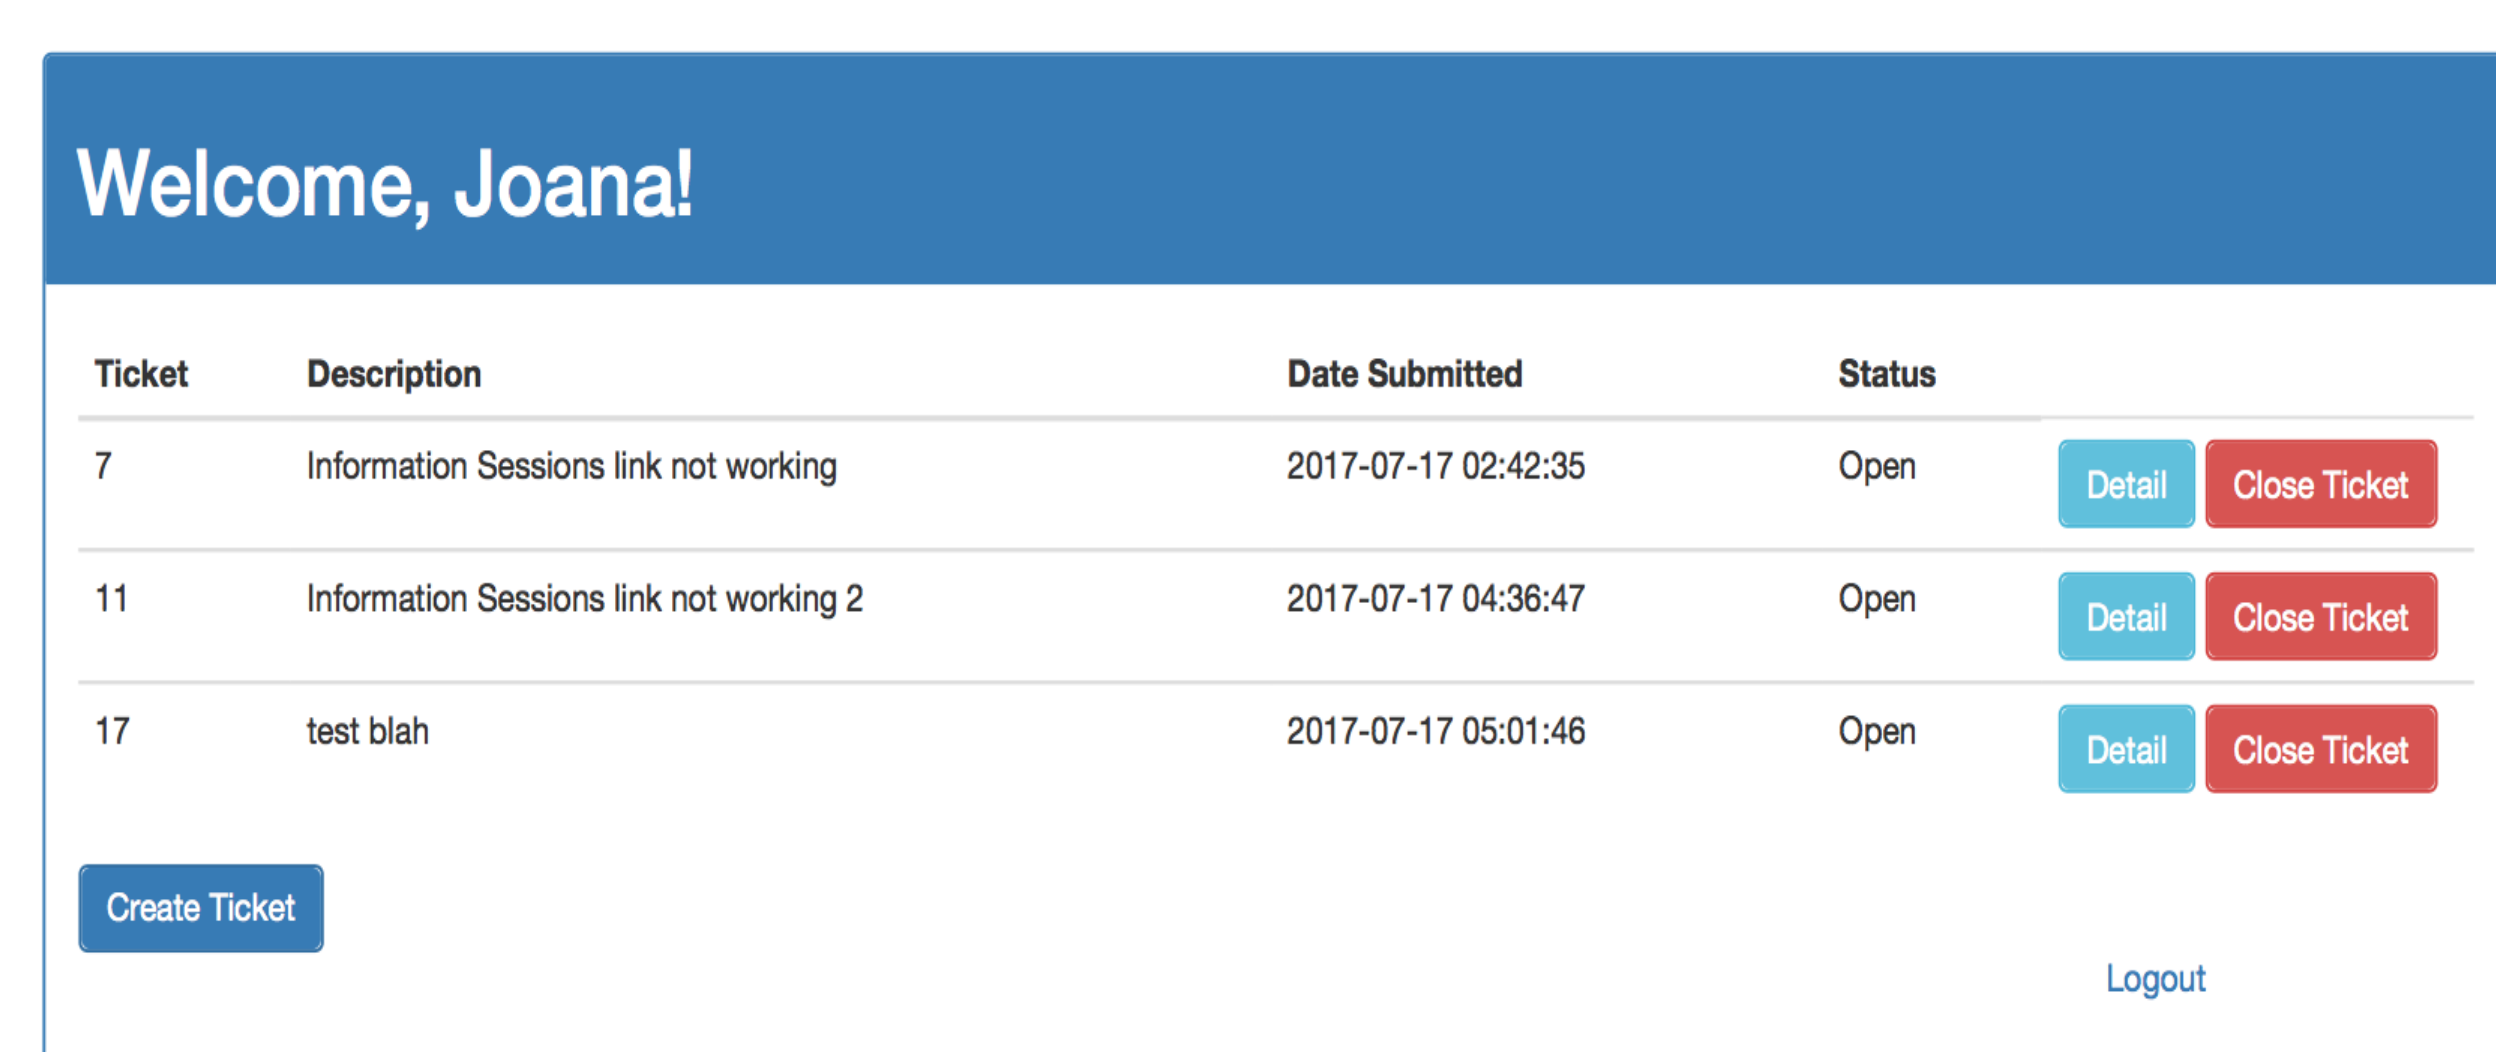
Welcome, Joana!

| Ticket | Description | Date Submitted | Status | |
|---|---|---|---|---|
| 7 | Information Sessions link not working | 2017-07-17 02:42:35 | Open | Detail Close Ticket |
| 11 | Information Sessions link not working 2 | 2017-07-17 04:36:47 | Open | Detail Close Ticket |
| 17 | test blah | 2017-07-17 05:01:46 | Open | Detail Close Ticket |

Create Ticket

Logout